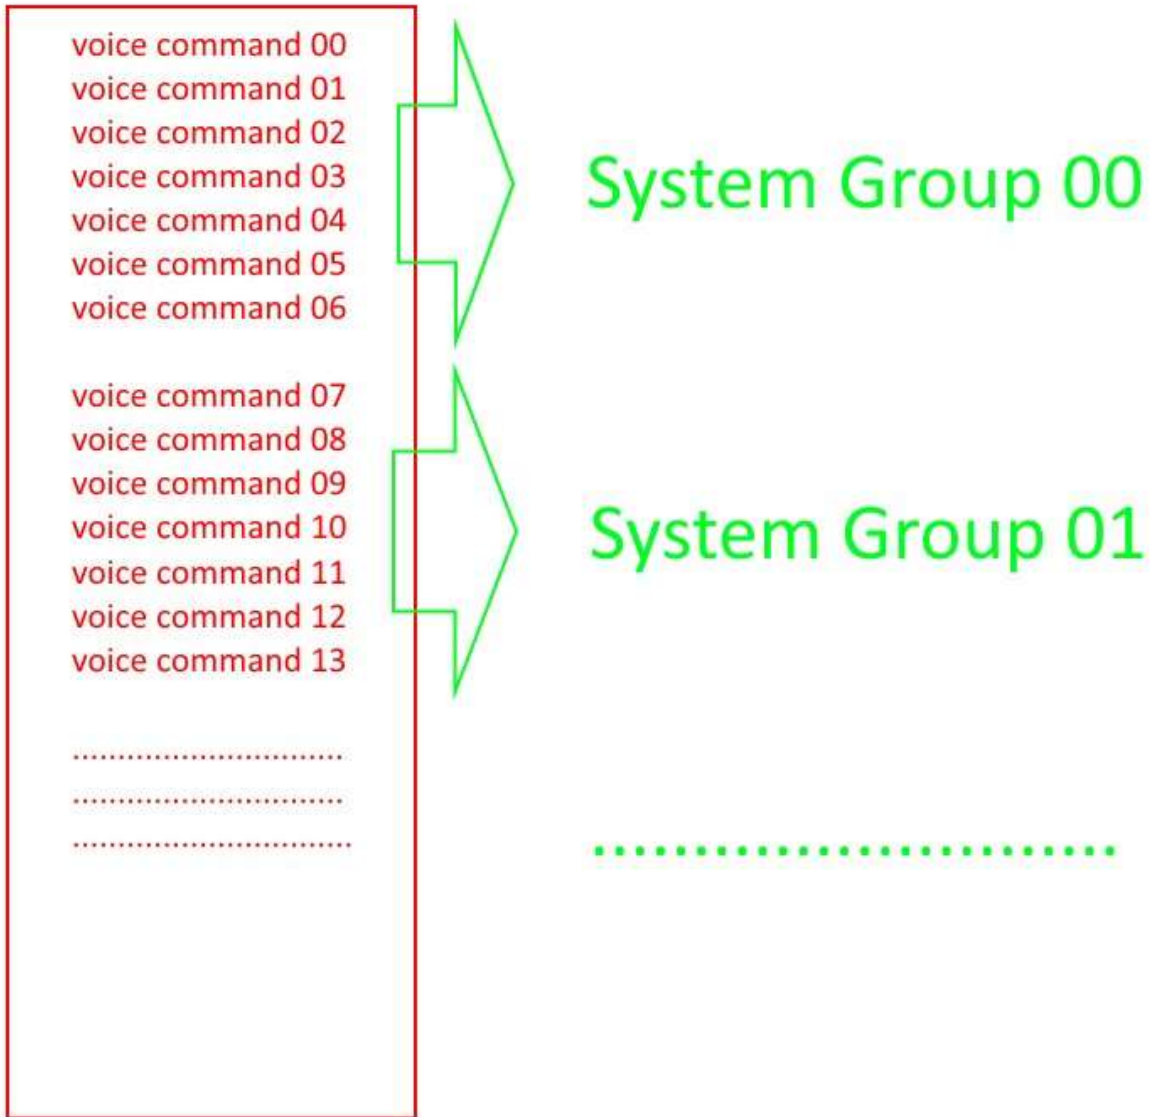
voice command 00
voice command 01
voice command 02
voice command 03
voice command 04
voice command 05
voice command 06

voice command 07
voice command 08
voice command 09
voice command 10
voice command 11
voice command 12
voice command 13

.............................
.............................
.............................

System Group 00

System Group 01

.........................